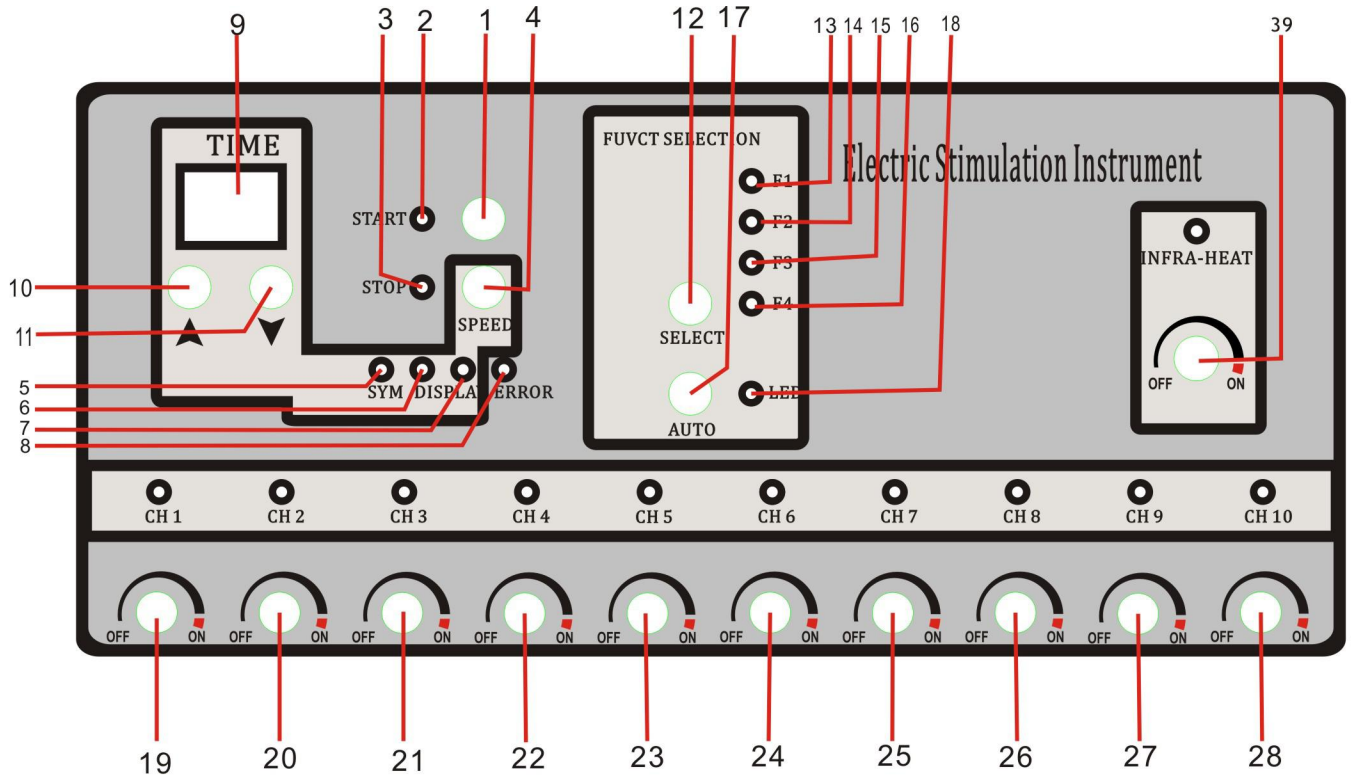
9
3 2 1 4
12 17
13 14 15 16 18
39

TIME
START
STOP
SPEED
10
11
5 SYM
6 DISPLAY
7
8 ERROR

FUVCT SELECTION
F1
F2
F3
F4
SELECT
AUTO
LED

Electric Stimulation Instrument

INFRA-HEAT
OFF ON

CH 1 CH 2 CH 3 CH 4 CH 5 CH 6 CH 7 CH 8 CH 9 CH 10

OFF ON OFF ON OFF ON OFF ON OFF ON OFF ON OFF ON OFF ON OFF ON OFF ON

19 20 21 22 23 24 25 26 27 28